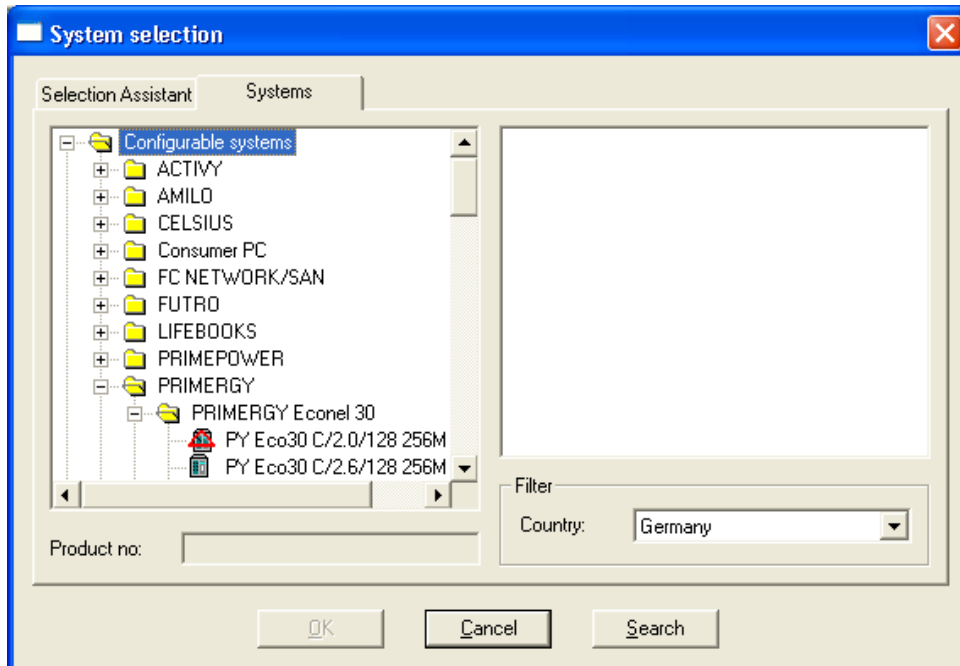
System selection

Selection Assistant Systems

Configurable systems
ACTIVY
AMILO
CELSIUS
Consumer PC
FC NETWORK/SAN
FUTRO
LIFEBOOKS
PRIMEPOWER
PRIMERGY
PRIMERGY Econel 30
PY Eco30 C/2.0/128 256M
PY Eco30 C/2.6/128 256M

Product no:

Filter
Country: Germany

OK Cancel Search